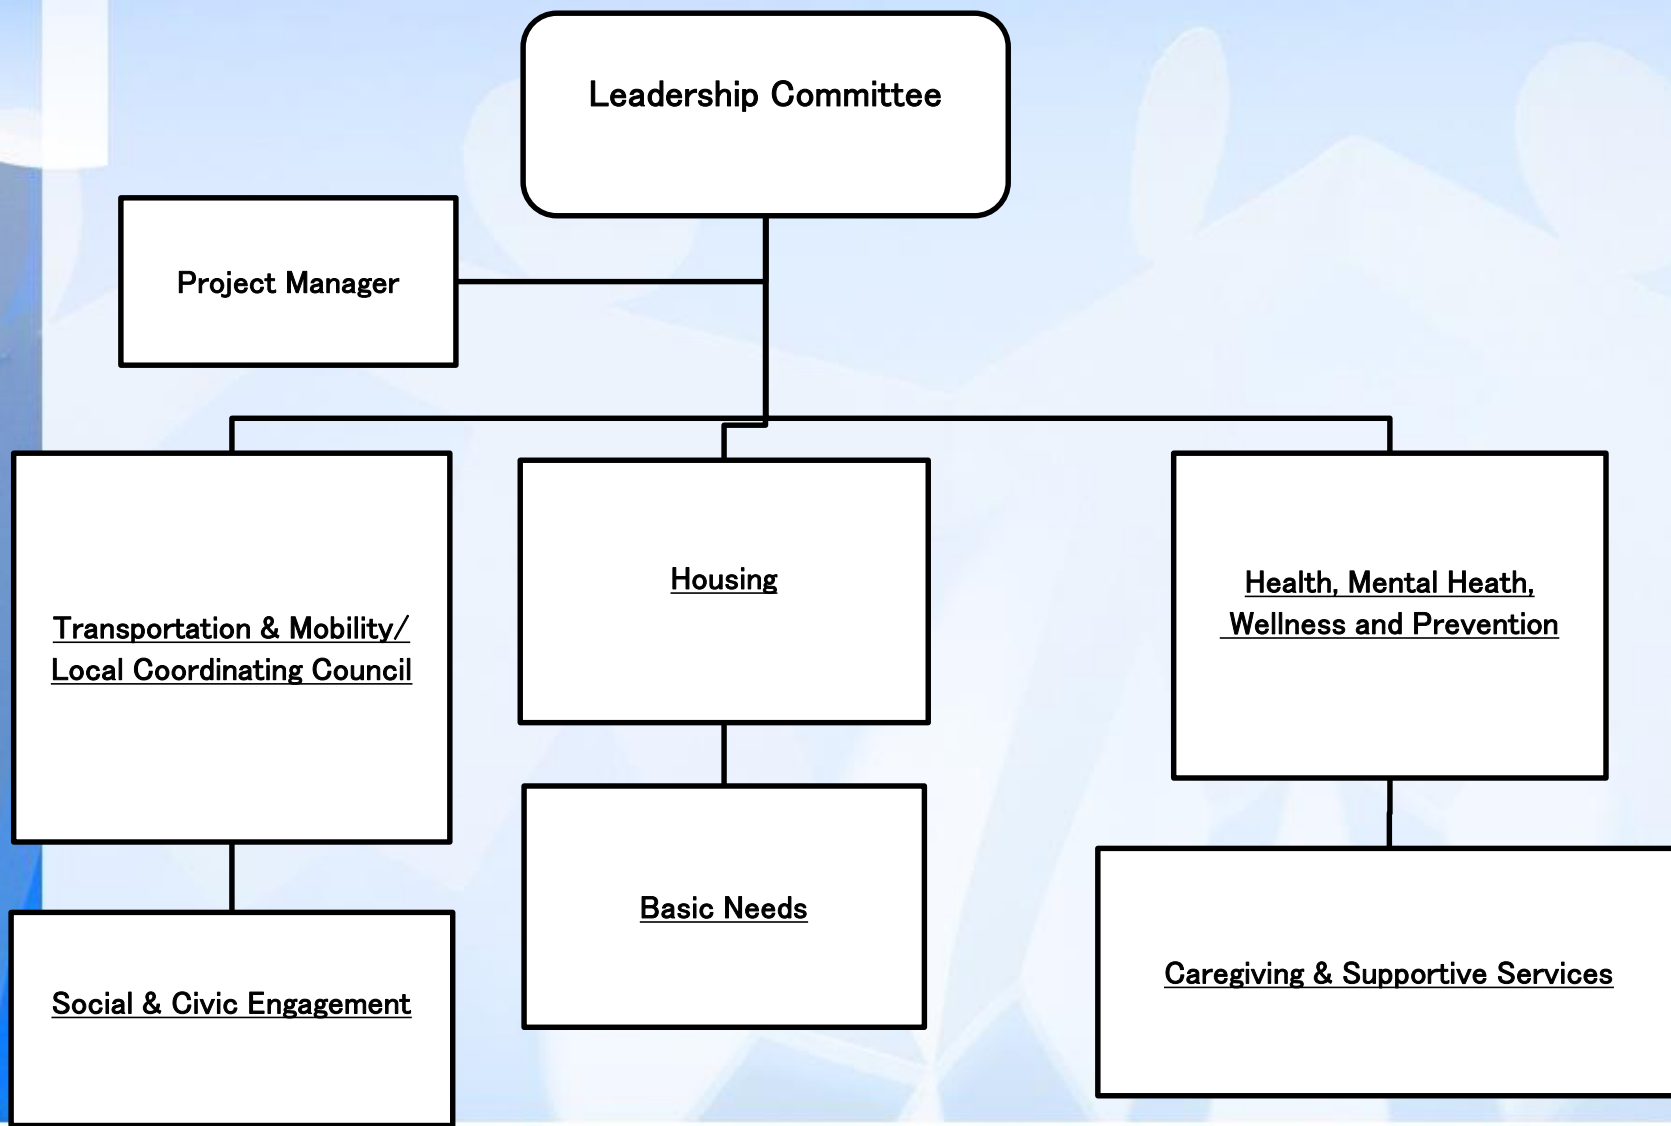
Leadership Committee

Project Manager

Transportation & Mobility/ Local Coordinating Council

Housing

Health, Mental Heath, Wellness and Prevention

Social & Civic Engagement

Basic Needs

Caregiving & Supportive Services